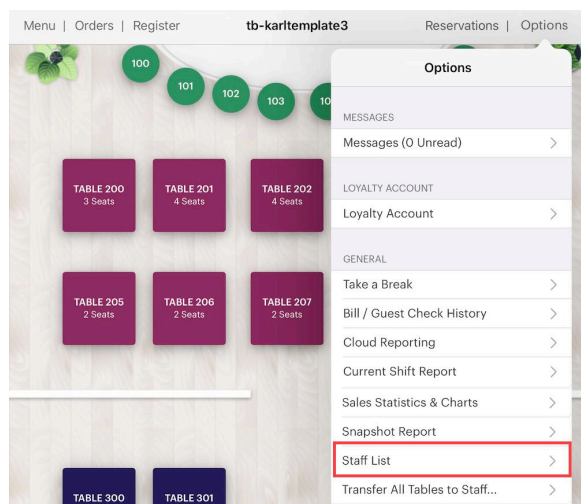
Menu | Orders | Register

tb-karltemplate3

Reservations | Options

100
101
102
103
10

TABLE 200
3 Seats

TABLE 201
4 Seats

TABLE 202
4 Seats

TABLE 205
2 Seats

TABLE 206
2 Seats

TABLE 207
2 Seats

TABLE 300

TABLE 301

Options

MESSAGES

Messages (0 Unread)

LOYALTY ACCOUNT

Loyalty Account

GENERAL

Take a Break

Bill / Guest Check History

Cloud Reporting

Current Shift Report

Sales Statistics & Charts

Snapshot Report

Staff List

Transfer All Tables to Staff...